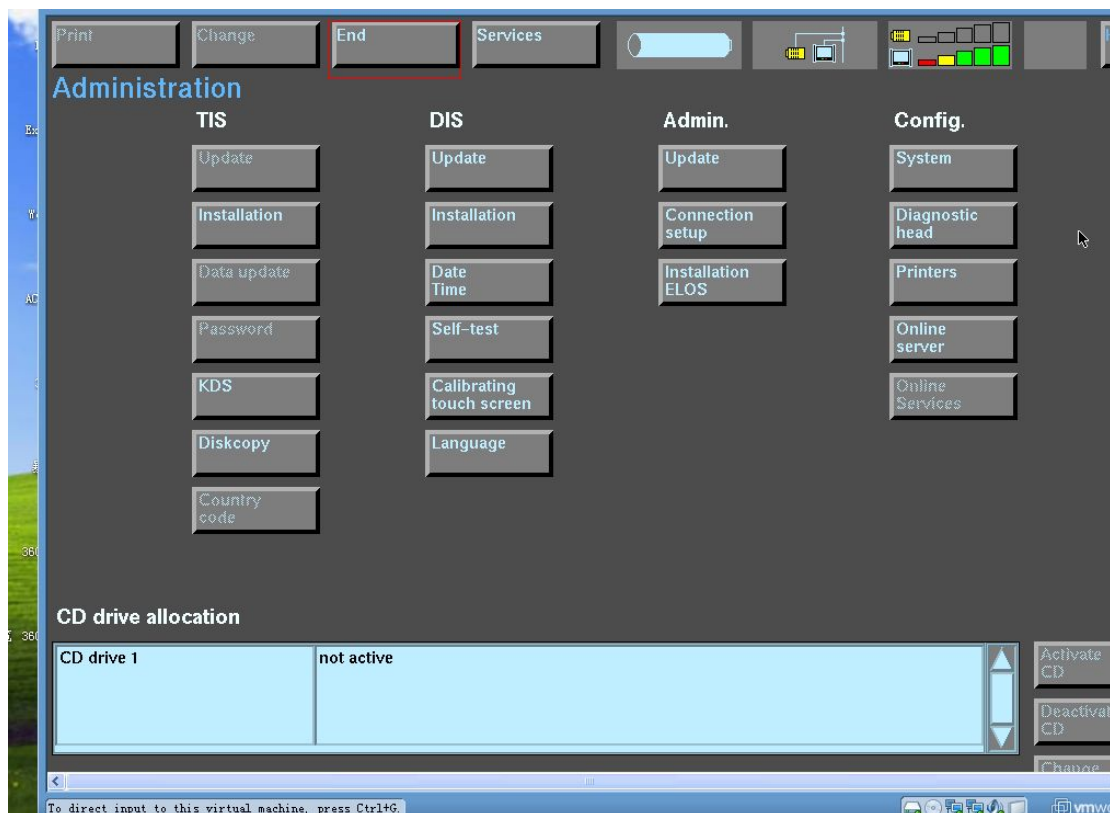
Print Change End Services

Administration

TIS

Update

Installation

Data update

Password

KDS

Diskcopy

Country code

DIS

Update

Installation

Date Time

Self-test

Calibrating touch screen

Language

Admin.

Update

Connection setup

Installation ELOS

Config.

System

Diagnostic head

Printers

Online server

Online Services

CD drive allocation

| CD drive 1 | not active |
|---|---|

Activate CD

Deactivat CD

Change

To direct input to this virtual machine, press Ctrl+G.

vmw